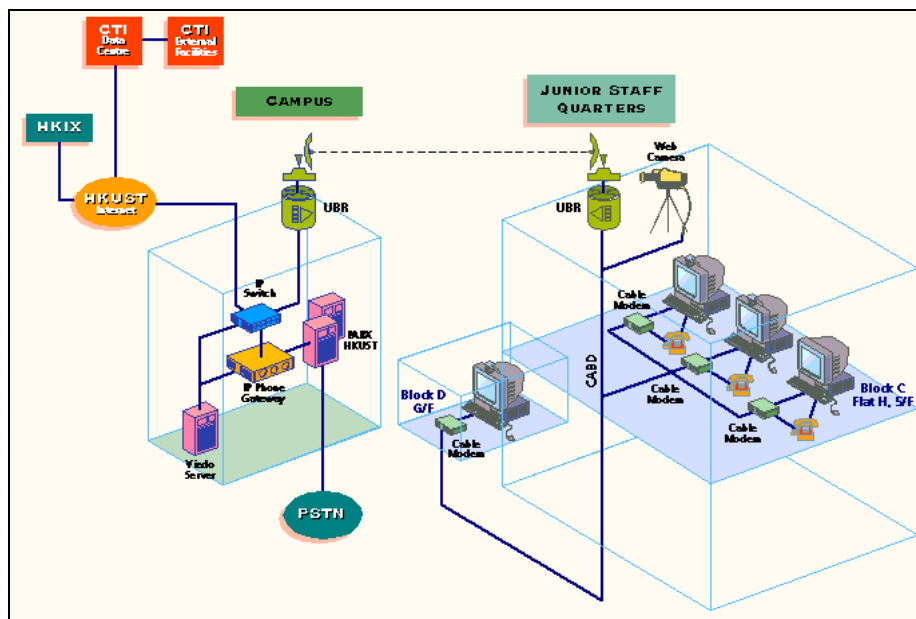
CTI Data Centre

CTI External Facilities

HKIX

HKUST Internet

CAMPUS

JUNIOR STAFF QUARTERS

UBR

UBR

Web Camera

IP Switch

PABX HKUST

IP Phone Gateway

Video Server

PSTN

Cable Modem

Cable Modem

Cable Modem

CABD

Block D G/F

Cable Modem

Block C Flat H, 5/F